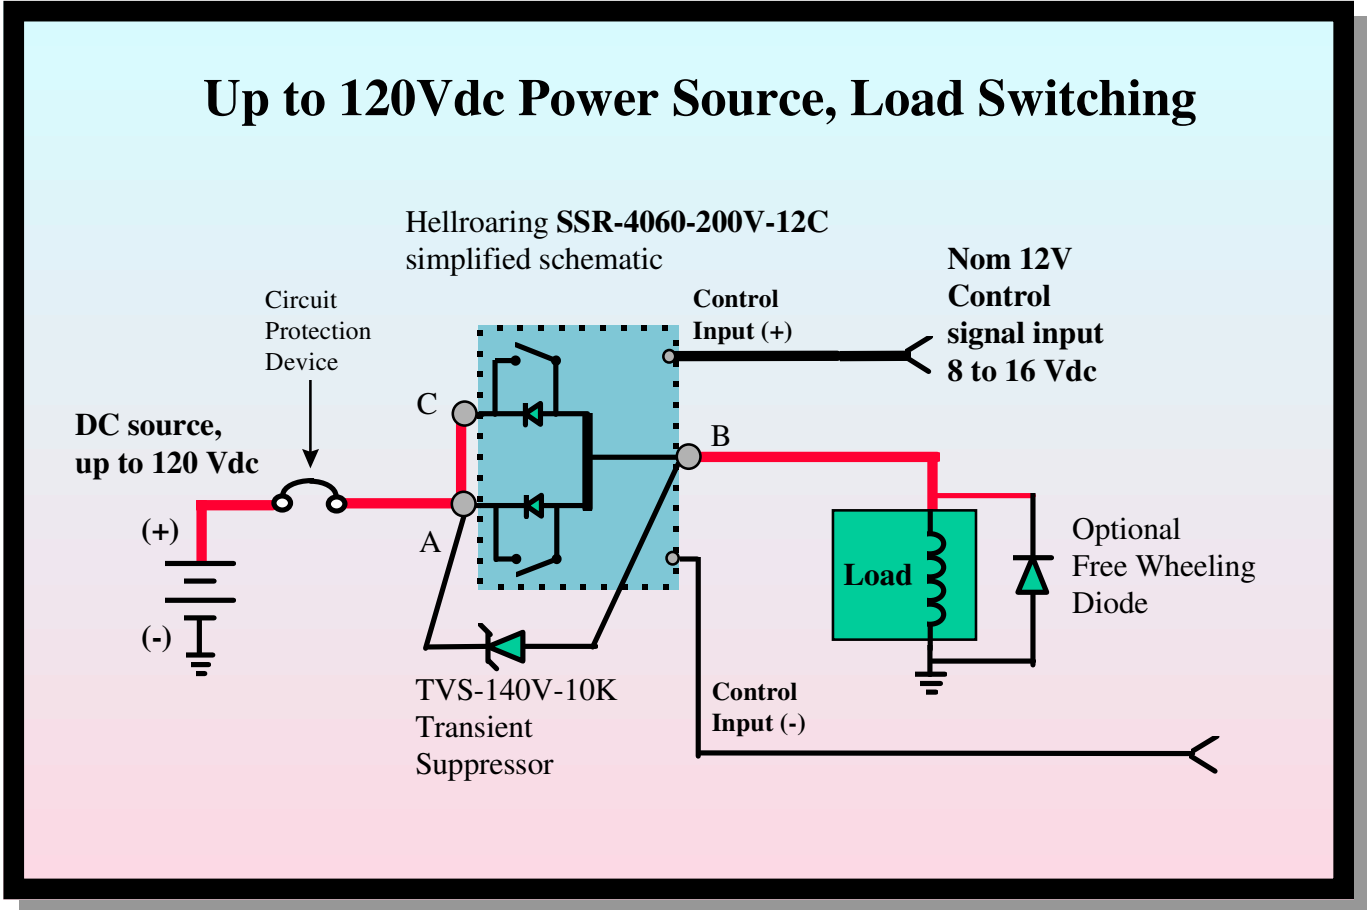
Up to 120Vdc Power Source, Load Switching

Hellroaring SSR-4060-200V-12C simplified schematic

Nom 12V Control signal input 8 to 16 Vdc

Control Input (+)

Circuit Protection Device

C

DC source, up to 120 Vdc

B

(+)

A

Optional Free Wheeling Diode

Load

(-)

TVS-140V-10K Transient Suppressor

Control Input (-)